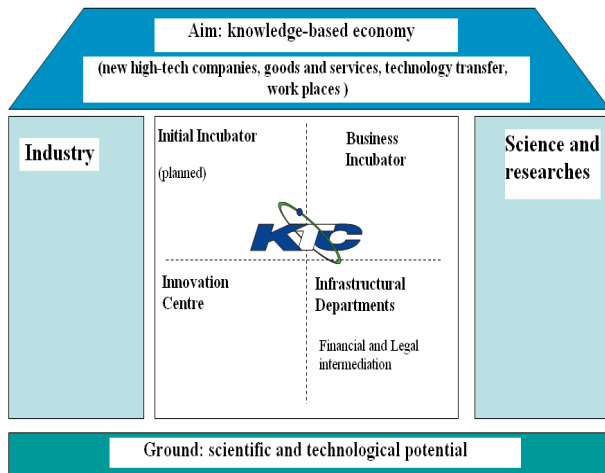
Aim: knowledge-based economy

(new high-tech companies, goods and services, technology transfer, work places )

Industry

Initial Incubator

(planned)

Business Incubator

KTC

Innovation Centre

Infrastructural Departments

Financial and Legal intermediation

Science and researches

Ground: scientific and technological potential